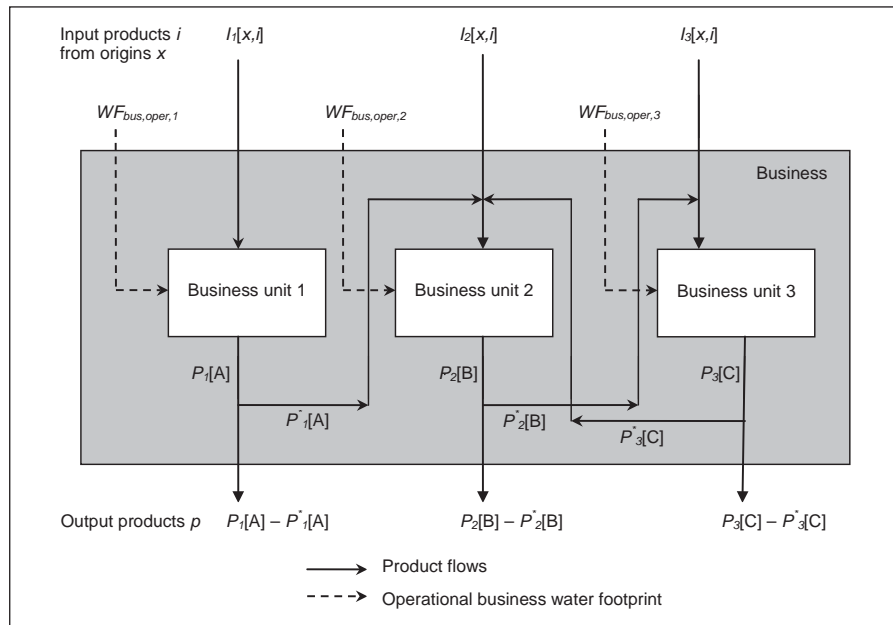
Input products $i$ from origins $x$

$I_1[x,i]$

$I_2[x,i]$

$I_3[x,i]$

$WF_{bus,oper,1}$

$WF_{bus,oper,2}$

$WF_{bus,oper,3}$

Business

Business unit 1

Business unit 2

Business unit 3

$P_1$[A]

$P_2$[B]

$P_3$[C]

$P^*_1$[A]

$P^*_2$[B]

$P^*_3$[C]

Output products $p$

$P_1$[A] – $P^*_1$[A]

$P_2$[B] – $P^*_2$[B]

$P_3$[C] – $P^*_3$[C]

Product flows

Operational business water footprint